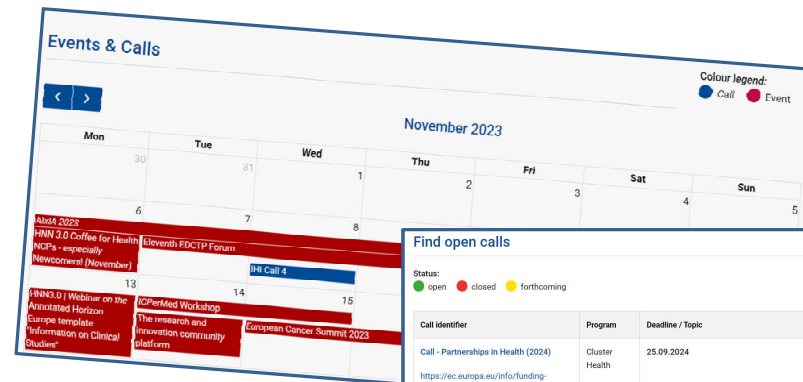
Events & Calls

Colour legend:
Call Event

November 2023

| Mon | Tue | Wed | Thu | Fri | Sat | Sun |
|---|---|---|---|---|---|---|
| 30 | 31 | 1 | 2 | 3 | 4 | 5 |
| 6 | 7 | 8 | | | | |
| 13 | 14 | 15 | | | | |

AbdA 2023
HNN 3.0 Coffee for Health NCPs - especially Newcomers! (November)
Eleventh EDCTP Forum
IHI Call 4
HNN3.0 | Webinar on the Annotated Horizon Europe template "Information on Clinical Studies"
ICPerMed Workshop
The research and innovation community platform
European Cancer Summit 2023

Find open calls

Status:
open closed forthcoming

| Call identifier | Program | Deadline / Topic |
|---|---|---|
| Call - Partnerships in Health (2024) https://ec.europa.eu/info/funding- | Cluster Health | 25.09.2024 |